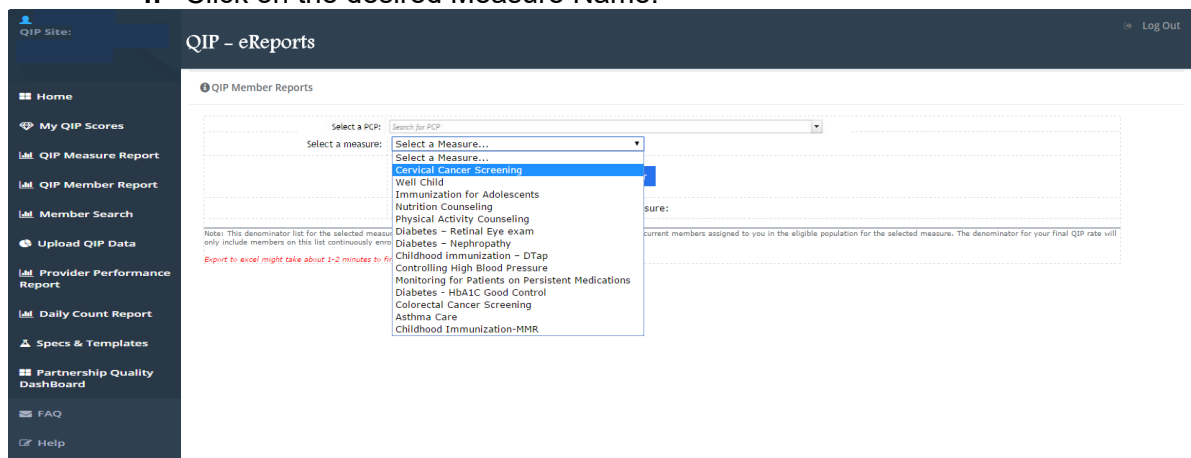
Click on the desired Measure Name.

QIP Site:

QIP - eReports

Log Out

Home

My QIP Scores

QIP Measure Report

QIP Member Report

Member Search

Upload QIP Data

Provider Performance Report

Daily Count Report

Specs & Templates

Partnership Quality DashBoard

FAQ

Help

QIP Member Reports

Select a PCP: Search for PCP

Select a measure: Select a Measure...

Select a Measure...
Cervical Cancer Screening
Well Child
Immunization for Adolescents
Nutrition Counseling
Physical Activity Counseling
Diabetes – Retinal Eye exam
Diabetes – Nephropathy
Childhood immunization – DTap
Controlling High Blood Pressure
Monitoring for Patients on Persistent Medications
Diabetes - HbA1C Good Control
Colorectal Cancer Screening
Asthma Care
Childhood Immunization-MMR

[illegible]r

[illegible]sure:

Note: This denominator list for the selected measu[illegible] current members assigned to you in the eligible population for the selected measure. The denominator for your final QIP rate will only include members on this list continuously enro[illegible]

Export to excel might take about 1-2 minutes to fi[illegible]